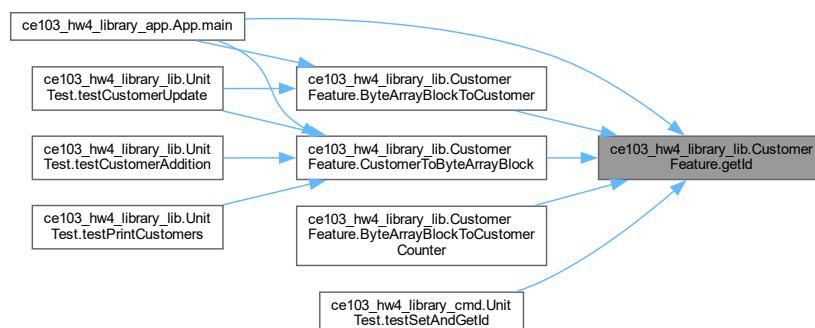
ce103_hw4_library_app.App.main

ce103_hw4_library_lib.Unit Test.testCustomerUpdate

ce103_hw4_library_lib.Unit Test.testCustomerAddition

ce103_hw4_library_lib.Unit Test.testPrintCustomers

ce103_hw4_library_lib.Customer Feature.ByteArrayBlockToCustomer

ce103_hw4_library_lib.Customer Feature.CustomerToByteArrayBlock

ce103_hw4_library_lib.Customer Feature.ByteArrayBlockToCustomer Counter

ce103_hw4_library_cmd.Unit Test.testSetAndGetId

ce103_hw4_library_lib.Customer Feature.getId